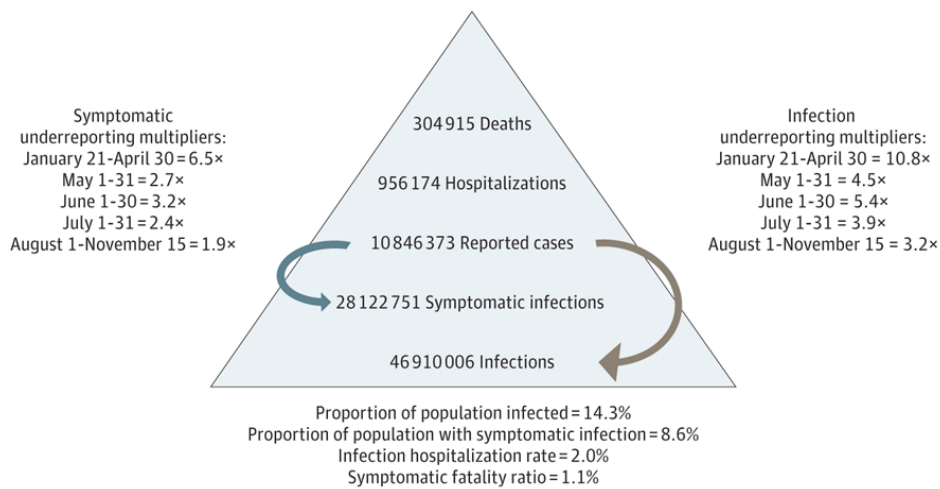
Symptomatic underreporting multipliers:
January 21-April 30 = 6.5×
May 1-31 = 2.7×
June 1-30 = 3.2×
July 1-31 = 2.4×
August 1-November 15 = 1.9×

304 915 Deaths

956 174 Hospitalizations

10 846 373 Reported cases

28 122 751 Symptomatic infections

46 910 006 Infections

Infection underreporting multipliers:
January 21-April 30 = 10.8×
May 1-31 = 4.5×
June 1-30 = 5.4×
July 1-31 = 3.9×
August 1-November 15 = 3.2×

Proportion of population infected = 14.3%
Proportion of population with symptomatic infection = 8.6%
Infection hospitalization rate = 2.0%
Symptomatic fatality ratio = 1.1%